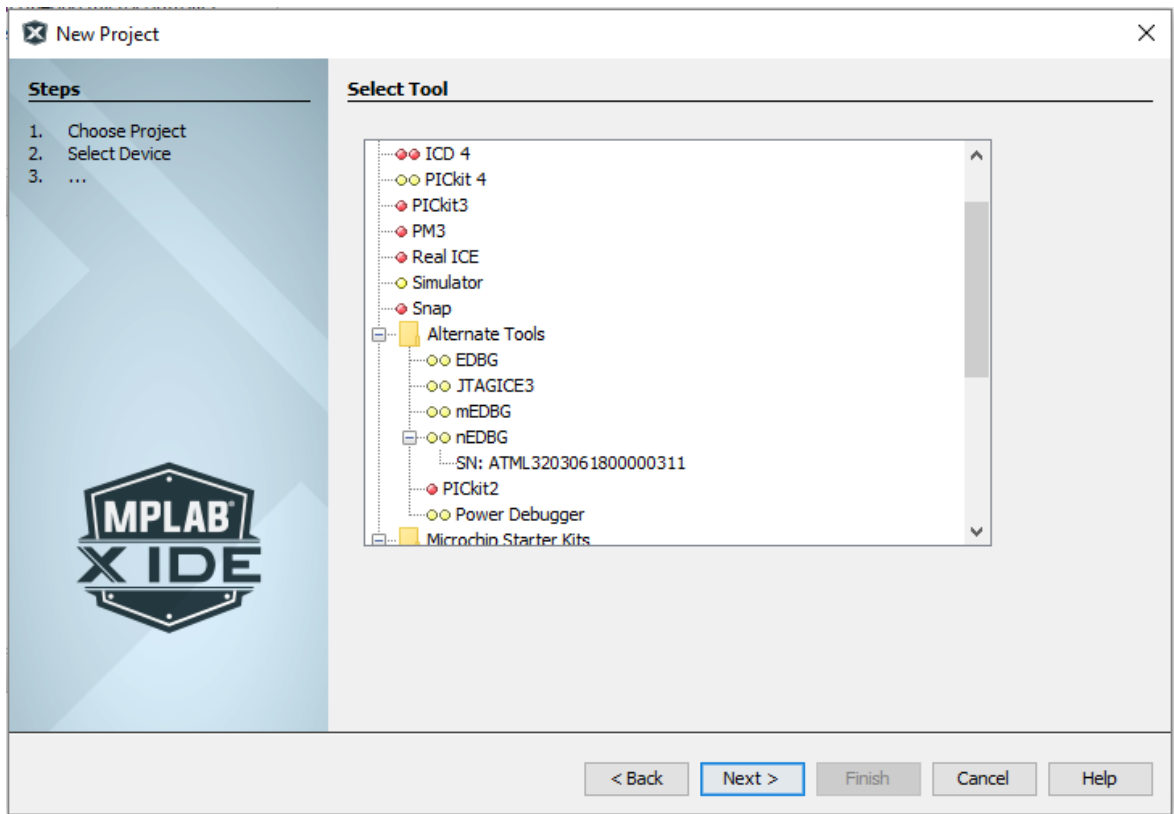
New Project

Steps

1. Choose Project
2. Select Device
3. ...

Select Tool

ICD 4
PICkit 4
PICkit3
PM3
Real ICE
Simulator
Snap
Alternate Tools
EDBG
JTAGICE3
mEDBG
nEDBG
SN: ATML3203061800000311
PICkit2
Power Debugger
Microchip Starter Kits

MPLAB X IDE

< Back
Next >
Finish
Cancel
Help